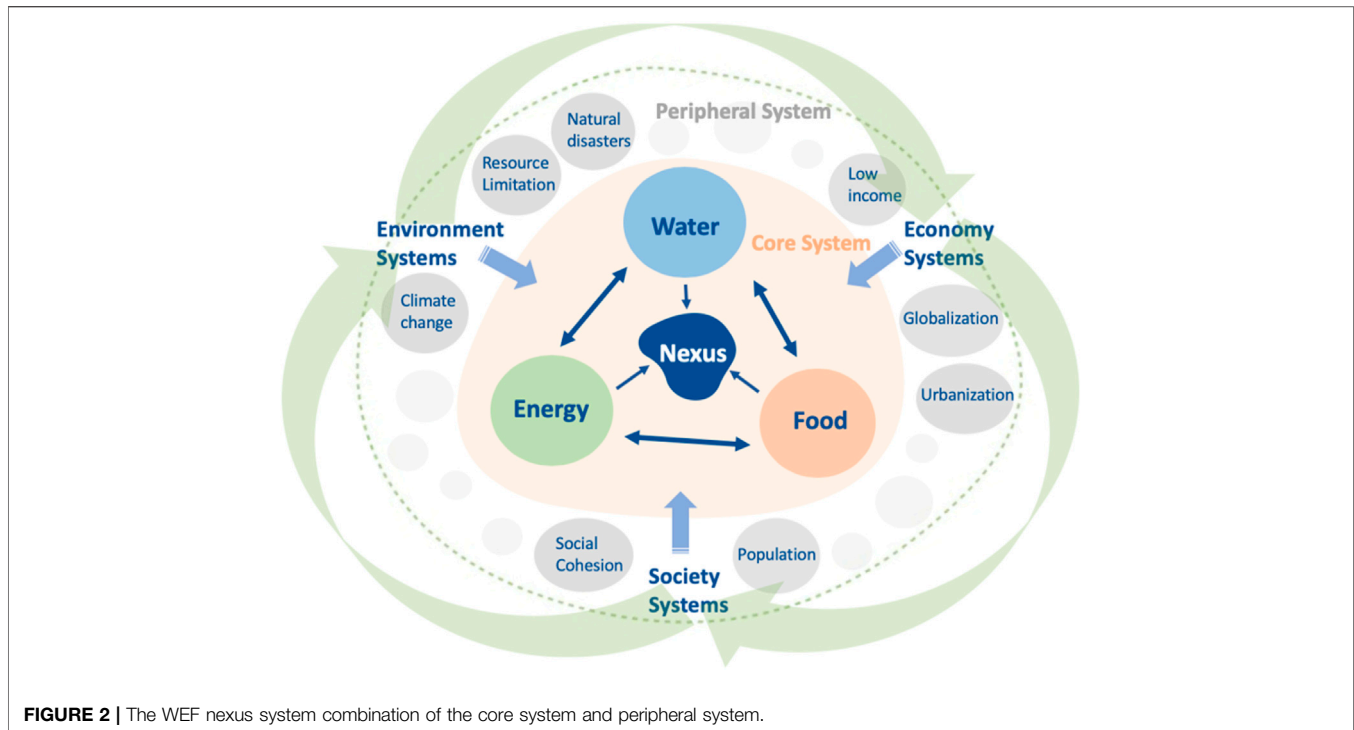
Peripheral System

Natural disasters

Resource Limitation

Low income

Environment Systems

Water

Core System

Economy Systems

Climate change

Globalization

Nexus

Urbanization

Energy

Food

Social Cohesion

Population

Society Systems

**FIGURE 2 |** The WEF nexus system combination of the core system and peripheral system.